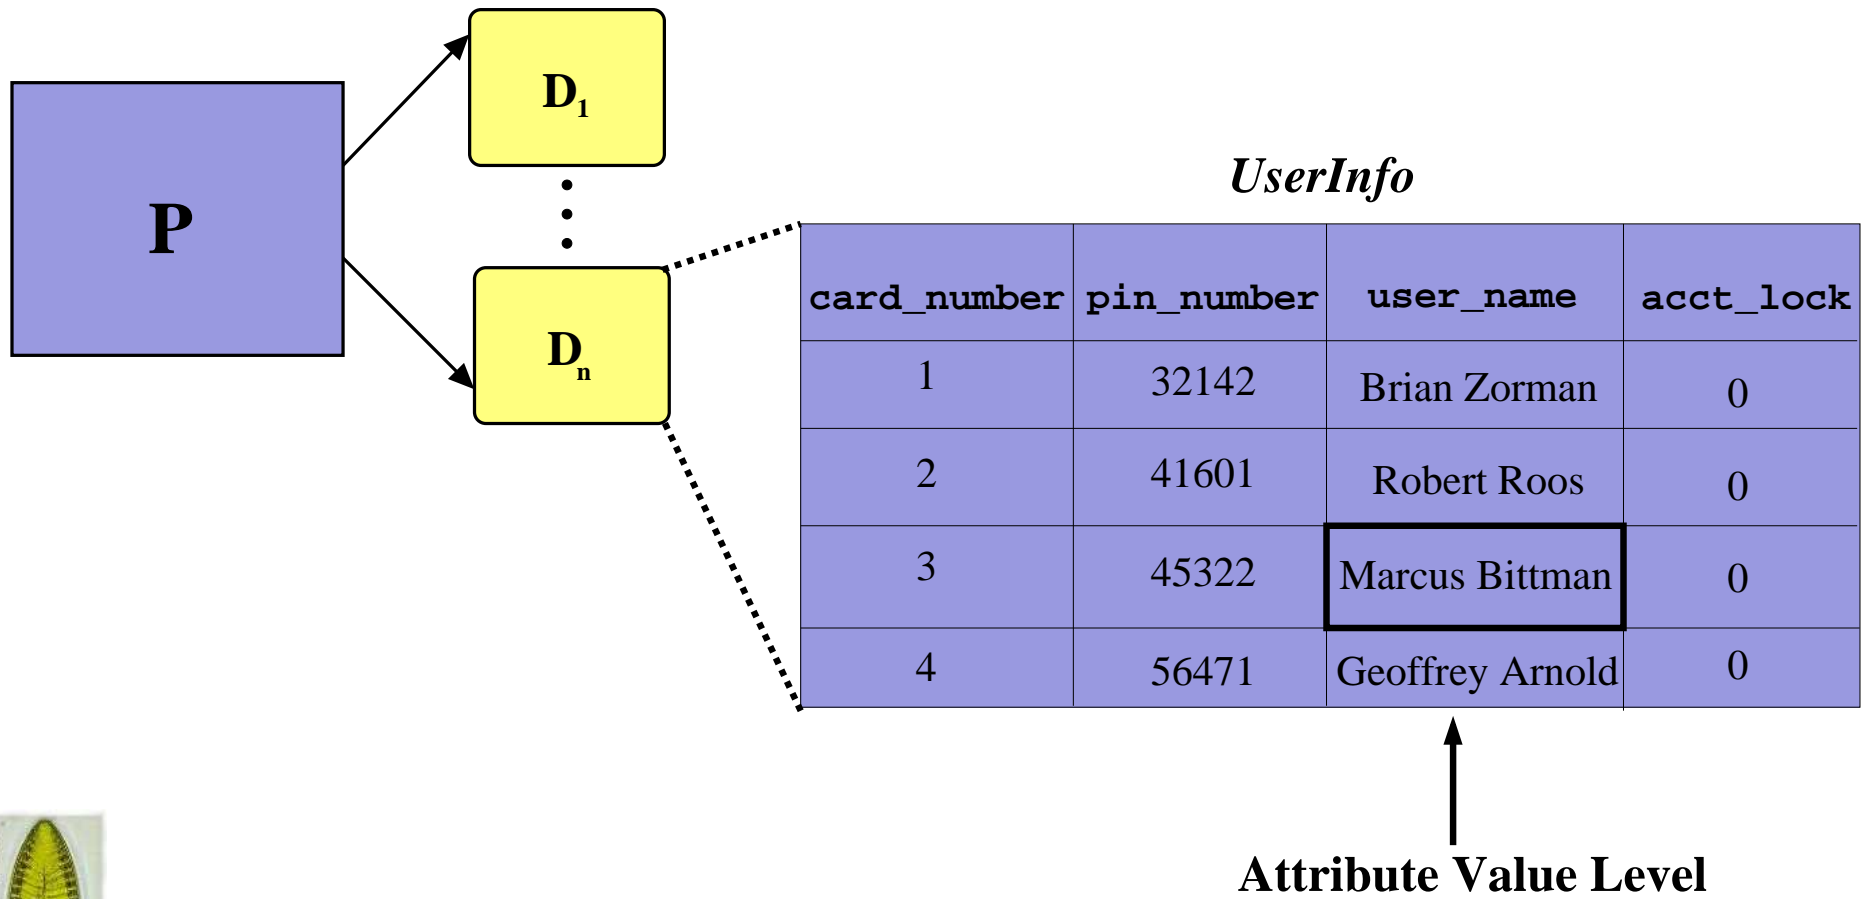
P

$D_1$

$D_n$

UserInfo

| card_number | pin_number | user_name | acct_lock |
|---|---|---|---|
| 1 | 32142 | Brian Zorman | 0 |
| 2 | 41601 | Robert Roos | 0 |
| 3 | 45322 | Marcus Bittman | 0 |
| 4 | 56471 | Geoffrey Arnold | 0 |

Attribute Value Level